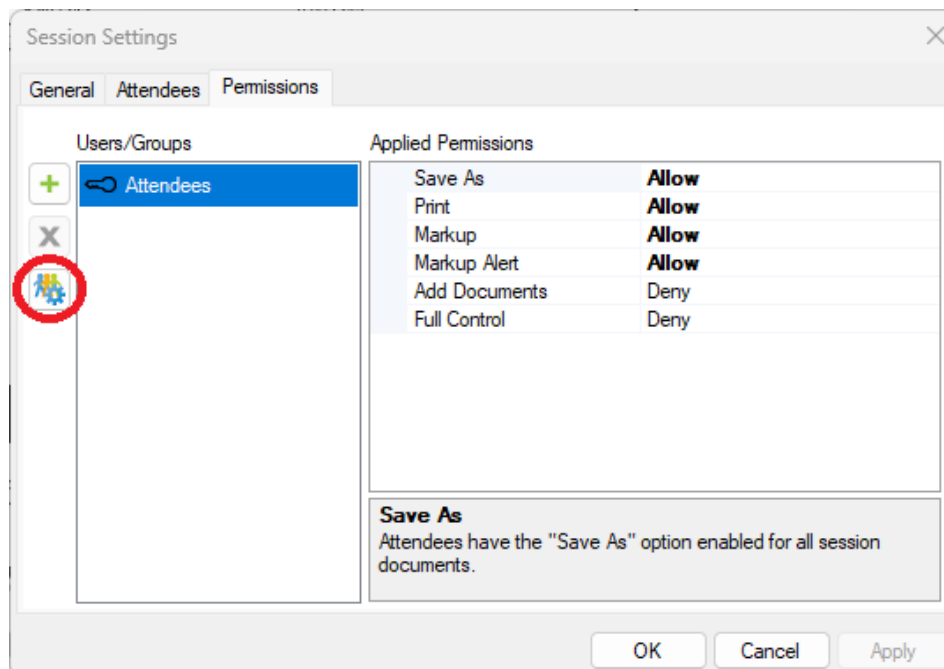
Session Settings

General Attendees Permissions

Users/Groups

Attendees

Applied Permissions

| | |
|---|---|
| Save As | **Allow** |
| Print | **Allow** |
| Markup | **Allow** |
| Markup Alert | **Allow** |
| Add Documents | Deny |
| Full Control | Deny |

**Save As**
Attendees have the "Save As" option enabled for all session documents.

OK Cancel Apply